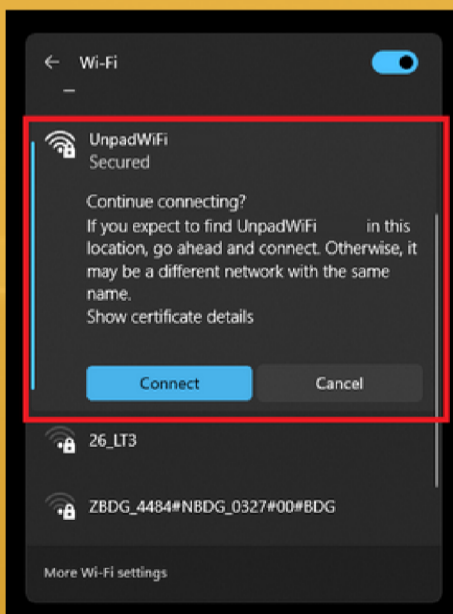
Wi-Fi

UnpadWiFi
Secured

Continue connecting?
If you expect to find UnpadWiFi in this location, go ahead and connect. Otherwise, it may be a different network with the same name.
Show certificate details

Connect
Cancel

26_LT3

ZBDG_4484#NBDG_0327#00#BDG

More Wi-Fi settings